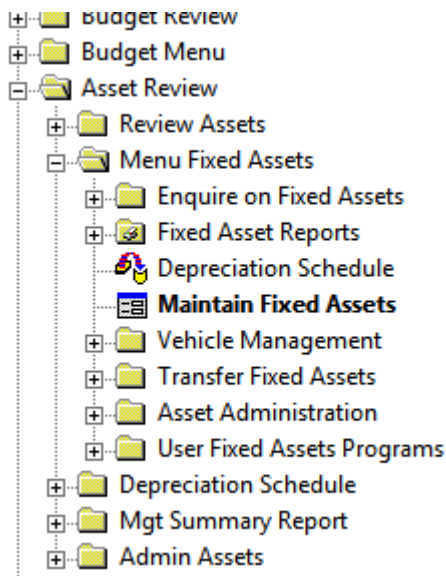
Budget Review
Budget Menu
Asset Review
Review Assets
Menu Fixed Assets
Enquire on Fixed Assets
Fixed Asset Reports
Depreciation Schedule
**Maintain Fixed Assets**
Vehicle Management
Transfer Fixed Assets
Asset Administration
User Fixed Assets Programs
Depreciation Schedule
Mgt Summary Report
Admin Assets